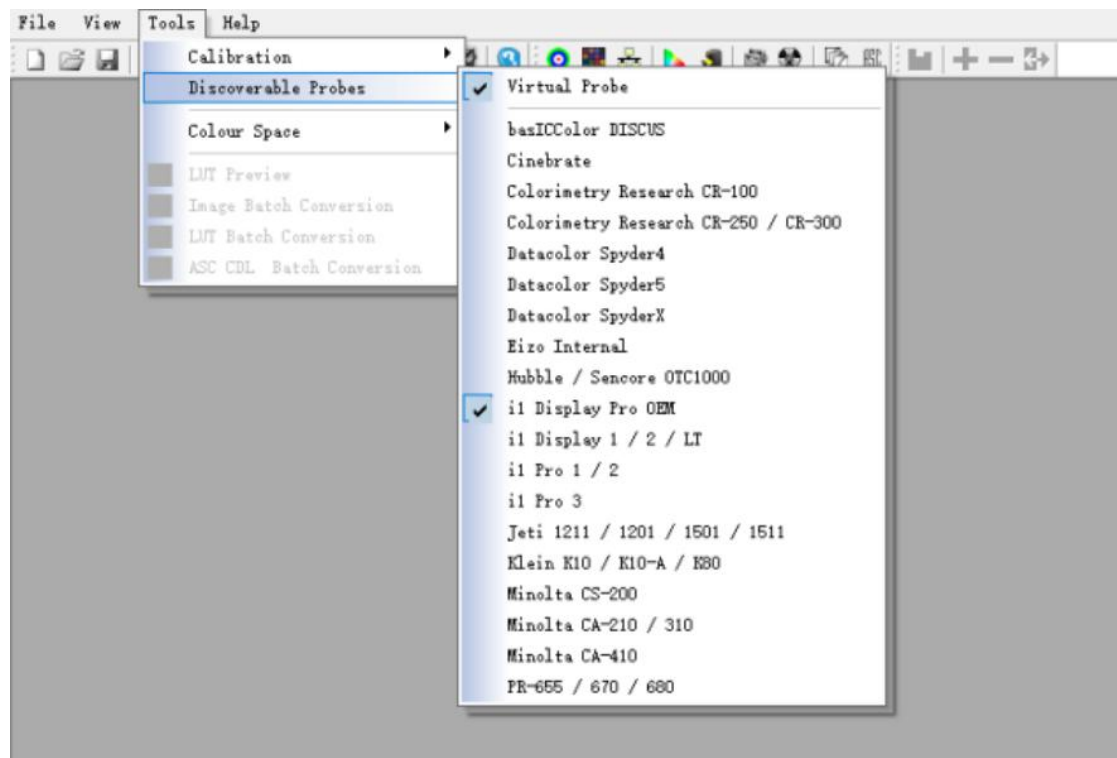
File View Tools Help

Calibration
Discoverable Probes
Colour Space
LUT Preview
Image Batch Conversion
LUT Batch Conversion
ASC CDL Batch Conversion

✔ Virtual Probe
basICColor DISCUS
Cinebrate
Colorimetry Research CR-100
Colorimetry Research CR-250 / CR-300
Datacolor Spyder4
Datacolor Spyder5
Datacolor SpyderX
Eizo Internal
Hubble / Sencore OTC1000
✔ i1 Display Pro OEM
i1 Display 1 / 2 / LT
i1 Pro 1 / 2
i1 Pro 3
Jeti 1211 / 1201 / 1501 / 1511
Klein K10 / K10-A / K80
Minolta CS-200
Minolta CA-210 / 310
Minolta CA-410
PR-655 / 670 / 680